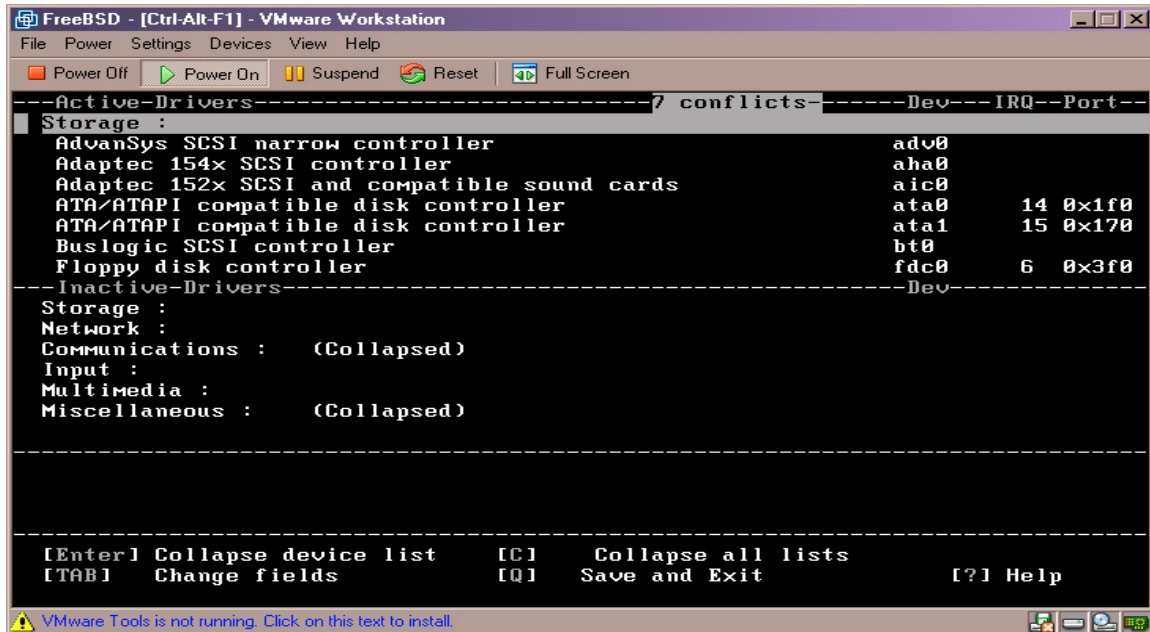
FreeBSD - [Ctrl-Alt-F1] - VMware Workstation

File Power Settings Devices View Help

Power Off Power On Suspend Reset Full Screen

---Active-Drivers---------------------------7 conflicts-------Dev---IRQ--Port--
Storage :
AdvanSys SCSI narrow controller adv0
Adaptec 154x SCSI controller aha0
Adaptec 152x SCSI and compatible sound cards aic0
ATA/ATAPI compatible disk controller ata0 14 0x1f0
ATA/ATAPI compatible disk controller ata1 15 0x170
Buslogic SCSI controller bt0
Floppy disk controller fdc0 6 0x3f0
---Inactive-Drivers-----------------------------------------Dev--------------
Storage :
Network :
Communications : (Collapsed)
Input :
Multimedia :
Miscellaneous : (Collapsed)

[Enter] Collapse device list [C] Collapse all lists
[TAB] Change fields [Q] Save and Exit [?] Help

VMware Tools is not running. Click on this text to install.